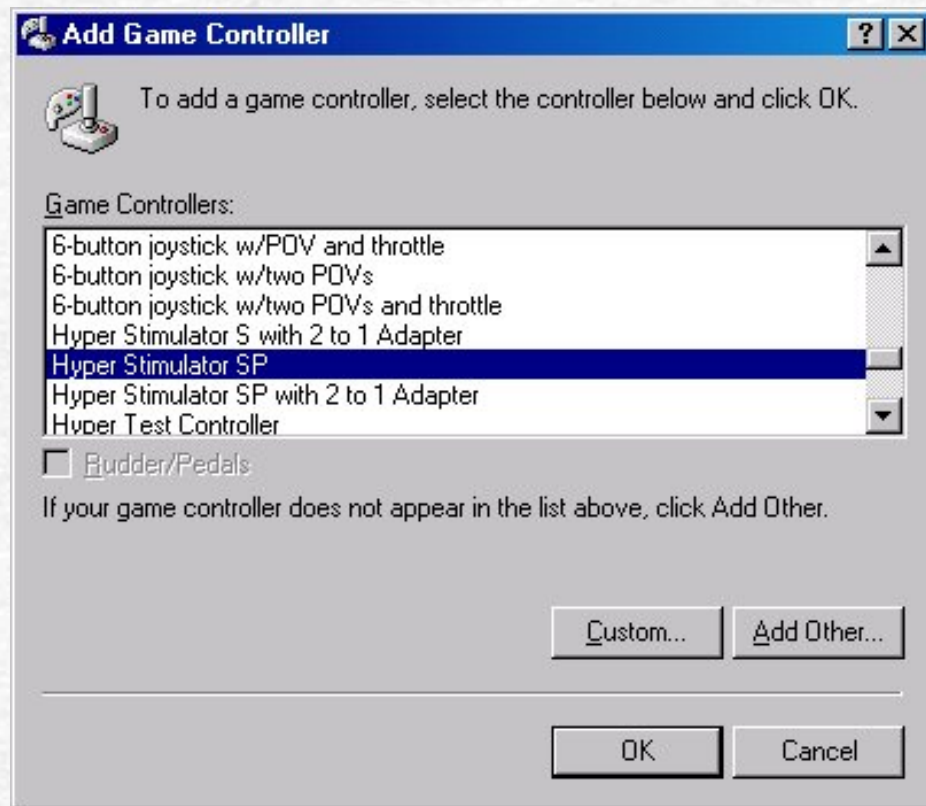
Add Game Controller

?

To add a game controller, select the controller below and click OK.

Game Controllers:

6-button joystick w/POV and throttle
6-button joystick w/two POVs
6-button joystick w/two POVs and throttle
Hyper Stimulator S with 2 to 1 Adapter
Hyper Stimulator SP
Hyper Stimulator SP with 2 to 1 Adapter
Hyper Test Controller

Rudder/Pedals

If your game controller does not appear in the list above, click Add Other.

Custom...

Add Other...

OK

Cancel